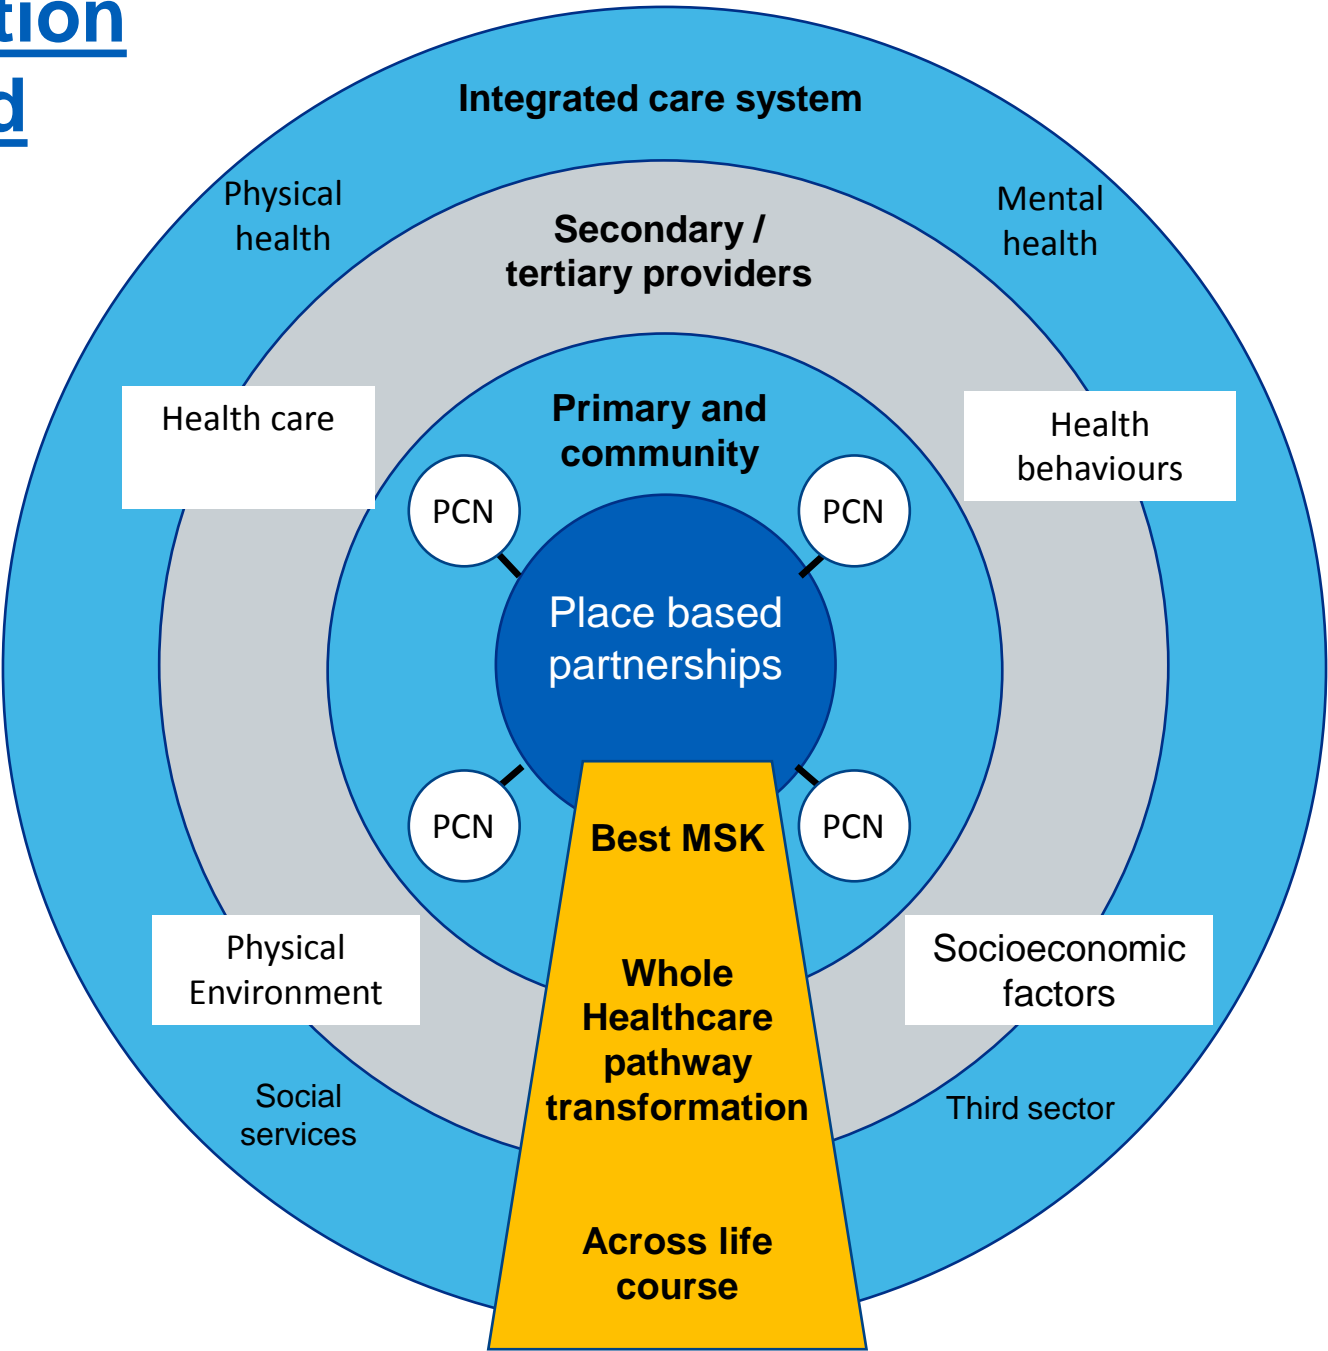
tion
d

Integrated care system

Physical health

Mental health

Secondary / tertiary providers

Health care

Health behaviours

Primary and community

PCN

PCN

Place based partnerships

PCN

PCN

Best MSK

Whole Healthcare pathway transformation

Across life course

Physical Environment

Socioeconomic factors

Social services

Third sector